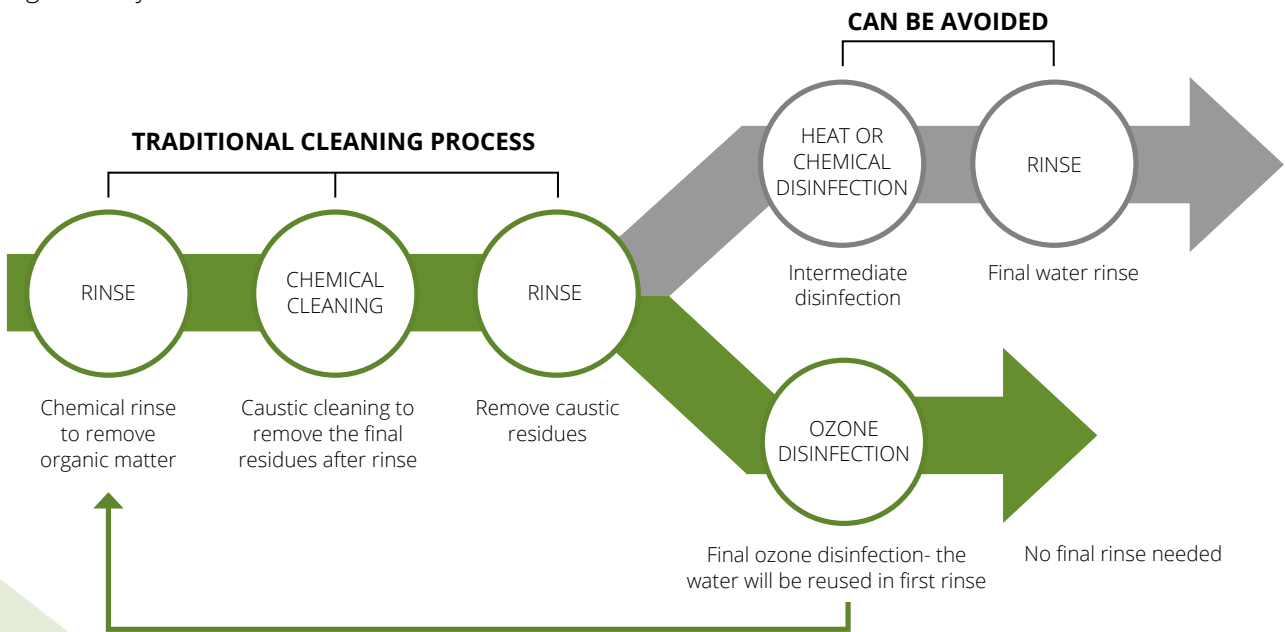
CAN BE AVOIDED

TRADITIONAL CLEANING PROCESS

RINSE

Chemical rinse to remove organic matter

CHEMICAL CLEANING

Caustic cleaning to remove the final residues after rinse

RINSE

Remove caustic residues

HEAT OR CHEMICAL DISINFECTION

Intermediate disinfection

RINSE

Final water rinse

OZONE DISINFECTION

Final ozone disinfection- the water will be reused in first rinse

No final rinse needed